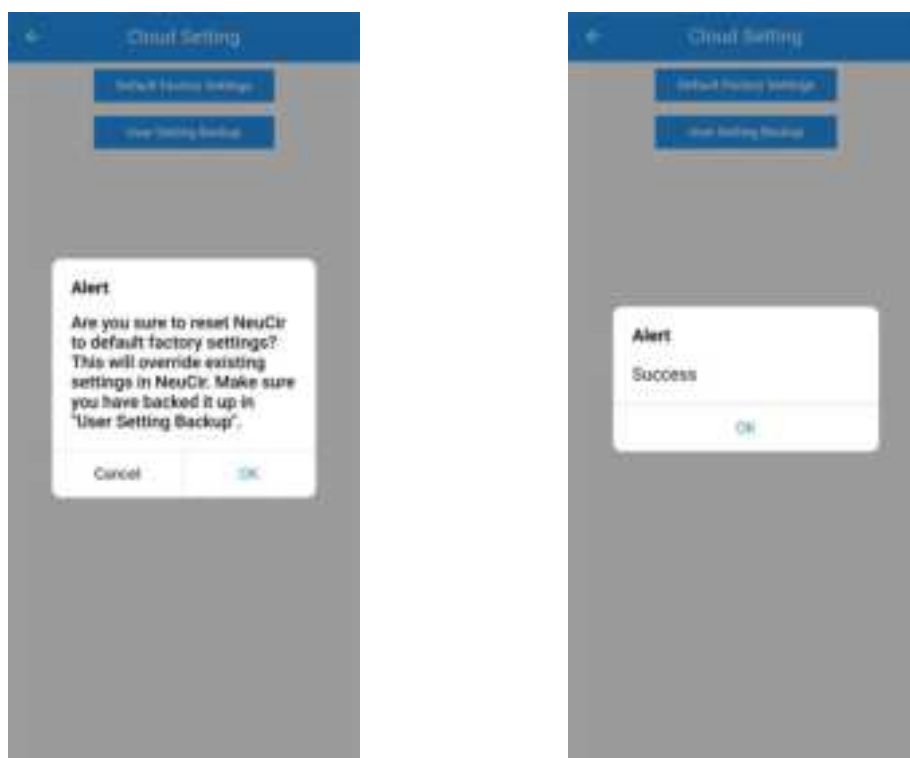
Cloud Setting

Default Factory Settings

User Setting Backup

Alert

Are you sure to reset NeuCir to default factory settings? This will override existing settings in NeuCir. Make sure you have backed it up in "User Setting Backup".

Cancel

OK

Cloud Setting

Default Factory Settings

User Setting Backup

Alert

Success

OK